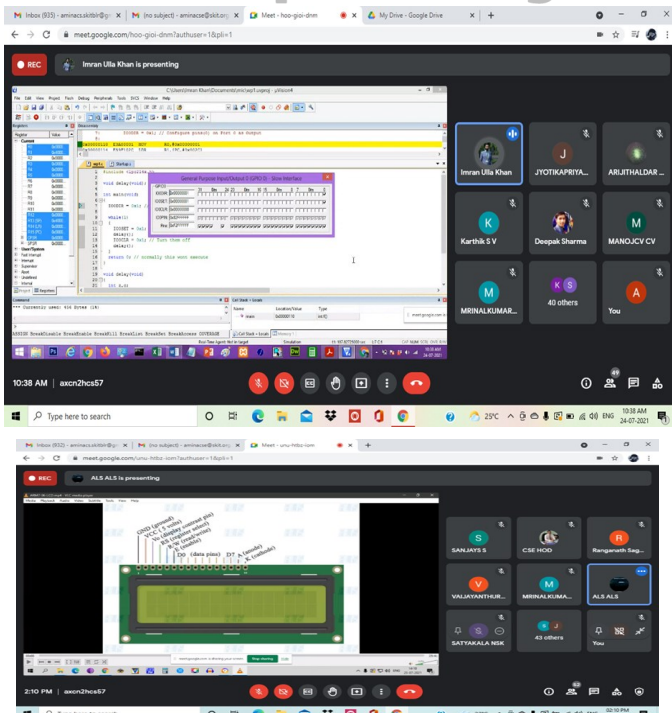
Inbox (935) - aminacs.skitbr@gm × (no subject) - aminacse@skit.org × Meet - hoo-gioi-dnm × My Drive - Google Drive × +

meet.google.com/hoo-gioi-dnm?authuser=1&pli=1

REC

Imran Ulla Khan is presenting

C:\Users\Imran Khan\Documents\proj\exp1\uvproj - μVision4

File Edit View Project Flash Debug Peripherals Tools SVCS Window Help

IOODIR = 0x1; // Configure pins(0) on Port 0 as Output

General Purpose Input/Output 0 (GPIO 0) - Slow Interface

GPIO0

IO0DIR 0x00000001

IO0SET 0x00000000

IO0CLR 0x00000000

IO0PIN 0xCFFFFFFF

Pins 0xCFFFFFFF

#include <lpc214x.h>

void delay(void);

int main(void)

{

IOODIR = 0x1;

while(1)

{

IOOSET = 0x1;

delay();

IOOCLR = 0x1; // Turn them off

delay();

}

return 0; // normally this wont execute

}

void delay(void)

{

int z,c;

Command

*** Currently used: 416 Bytes (1%)

ASSIGN BreakDisable BreakEnable BreakKill BreakList BreakSet BreakAccess COVERAGE

Call Stack + Locals

Name Location/Value Type

main 0x00000110 int f()

Real-Time Agent: Not in target Simulation t1: 187.82770000 sec L:17 C:9 CAP NUM SCRL OVR R/W

Imran Ulla Khan

JYOTIKAPRIYA...

ARIJITHALDAR ...

Karthik S V

Deepak Sharma

MANOJCV CV

MRINALKUMAR...

40 others

You

10:38 AM | axcn2hcs57

49

Type here to search

25°C ENG 10:38 AM 24-07-2021

Inbox (932) - aminacs.skitbr@gm × (no subject) - aminacse@skit.org × Meet - umu-htbz-iom × +

meet.google.com/umu-htbz-iom?authuser=1&pli=1

REC

ALS ALS is presenting

GND (ground)

VCC (+5 volts)

VE (display contrast pin)

RS (register select)

R/W (read/write)

E (Enable)

D0 (data pins) D7

A (anode)

K (cathode)

meet.google.com is sharing your screen. Stop sharing Hide

SANJAYS S

CSE HOD

Ranganath Sag...

VALIAYANTHUR...

MRINALKUMA...

ALS ALS

SATTAKALA NSK

43 others

You

2:10 PM | axcn2hcs57

62

02:10 PM